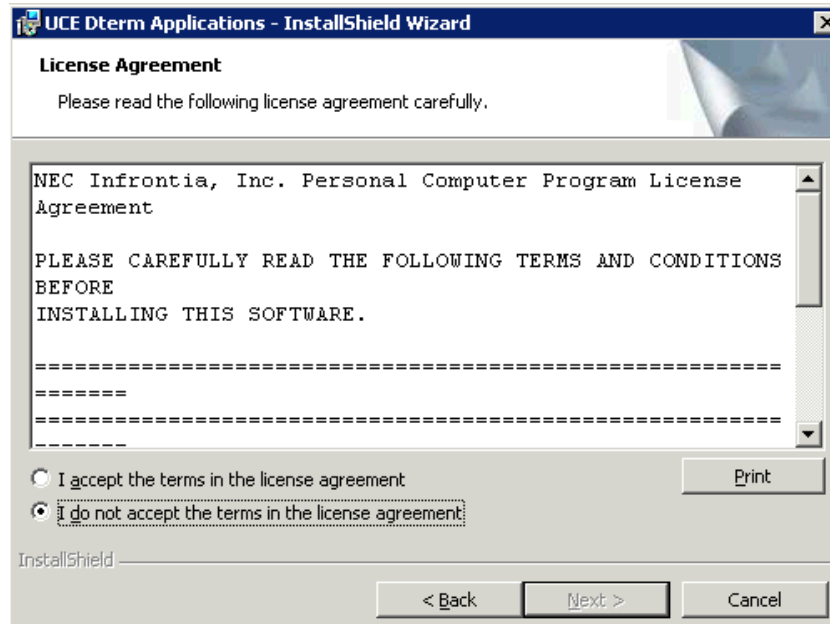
UCE Dterm Applications - InstallShield Wizard

License Agreement

Please read the following license agreement carefully.

NEC Infrontia, Inc. Personal Computer Program License Agreement

PLEASE CAREFULLY READ THE FOLLOWING TERMS AND CONDITIONS BEFORE
INSTALLING THIS SOFTWARE.

=================================================================
=================================================================

I accept the terms in the license agreement

I do not accept the terms in the license agreement

Print

InstallShield

< Back

Next >

Cancel